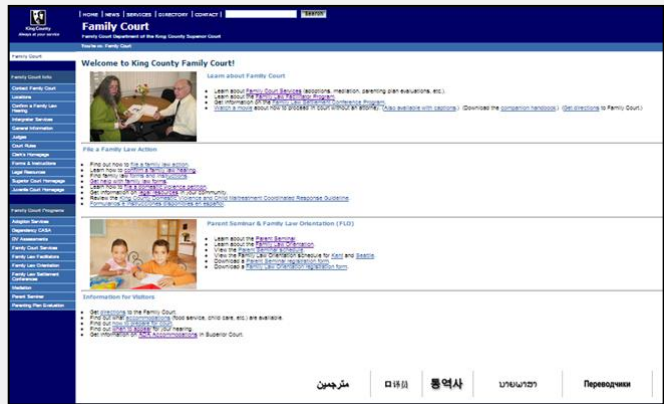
King County
Always at your service

HOME | NEWS | SERVICES | DIRECTORY | CONTACT | Search

Family Court
Family Court Department of the King County Superior Court

You're in: Family Court

Family Court

Family Court Info
Contact Family Court
Locations
Confirm a Family Law Hearing
Interpreter Services
General Information
Judges
Court Rules
Clerk's Homepage
Forms & Instructions
Legal Resources
Superior Court Homepage
Juvenile Court Homepage

Family Court Programs
Adoption Services
Dependency CASA
DV Assessments
Family Court Services
Family Law Facilitators
Family Law Information Center
Family Law Settlement Conferences
Mediation
Parent Seminar
Parenting Plan Evaluation

Welcome to King County Family Court!

Learn about Family Court

Learn about Family Court Services (adoptions, mediation, parenting plan evaluations, etc.).
Learn about the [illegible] Program.
Get information on the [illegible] Conference Program.
Watch a movie about how to proceed in court without an attorney. (Also available with captions.) (Download the companion handbook.) (Get directions to Family Court.)

File a Family Law Action

Find out how to file a family law action.
Learn how to confirm a family law hearing.
Find family law forms and instructions.
Get help with family law forms.
Learn how to file a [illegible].
Get information on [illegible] in your community.
Review the King County Domestic Violence and Child Maltreatment Coordinated Response Guideline.
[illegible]

Parent Seminar & Family Law Orientation (FLO)

Learn about the Parent Seminar.
Learn about the Family Law Orientation.
View the Parent Seminar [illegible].
View the Family Law Orientation schedule for Kent and Seattle.
Download a Parent Seminar registration form.
Download a Family Law Orientation registration form.

Information for Visitors

Get directions to Family Court.
Find out what accommodations (food service, child care, etc.) are available.
Find out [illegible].
Find out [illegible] for your hearing.
Get information on ADA Accommodations in Superior Court.

مترجمين | 口译员 | 통역사 | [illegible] | Переводчики